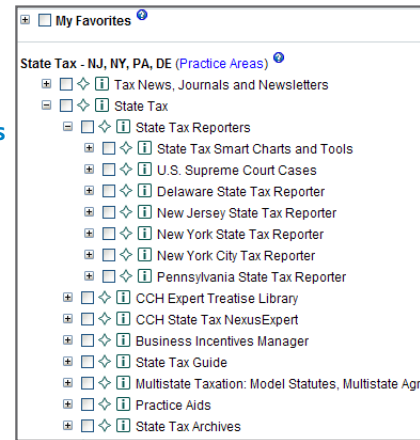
My Favorites

State Tax - NJ, NY, PA, DE (Practice Areas)

Tax News, Journals and Newsletters
State Tax
State Tax Reporters
State Tax Smart Charts and Tools
U.S. Supreme Court Cases
Delaware State Tax Reporter
New Jersey State Tax Reporter
New York State Tax Reporter
New York City Tax Reporter
Pennsylvania State Tax Reporter
CCH Expert Treatise Library
CCH State Tax NexusExpert
Business Incentives Manager
State Tax Guide
Multistate Taxation: Model Statutes, Multistate Agr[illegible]
Practice Aids
State Tax Archives